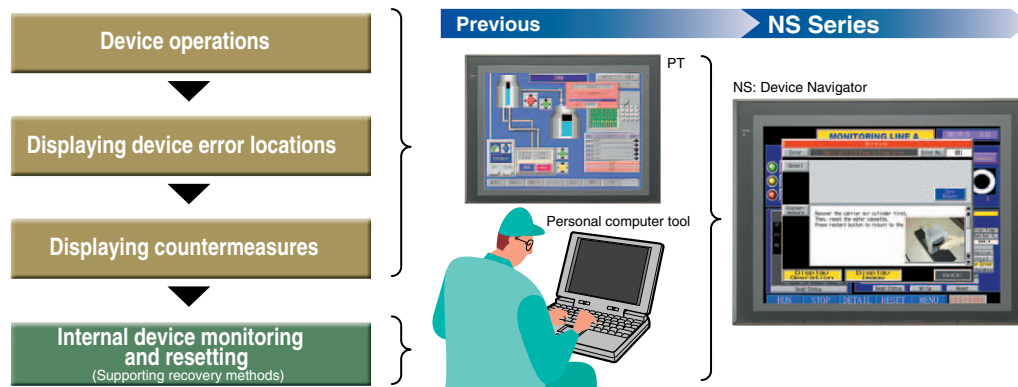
Device operations

Displaying device error locations

Displaying countermeasures

Internal device monitoring and resetting
(Supporting recovery methods)

Previous

NS Series

PT

Personal computer tool

NS: Device Navigator

MONITORING LINE &

Recover the carrier air cylinder first. Then, reset the wafer cassette. Press restart button to return to the

RUN | STOP | DETAIL | RESET | MENU